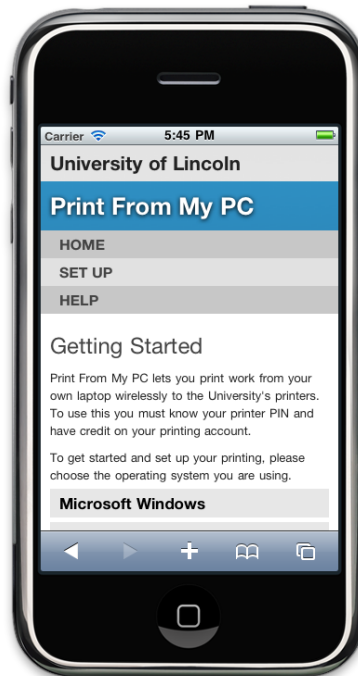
Carrier
5:45 PM

University of Lincoln

Print From My PC

HOME

SET UP

HELP

Getting Started

Print From My PC lets you print work from your own laptop wirelessly to the University's printers. To use this you must know your printer PIN and have credit on your printing account.

To get started and set up your printing, please choose the operating system you are using.

Microsoft Windows